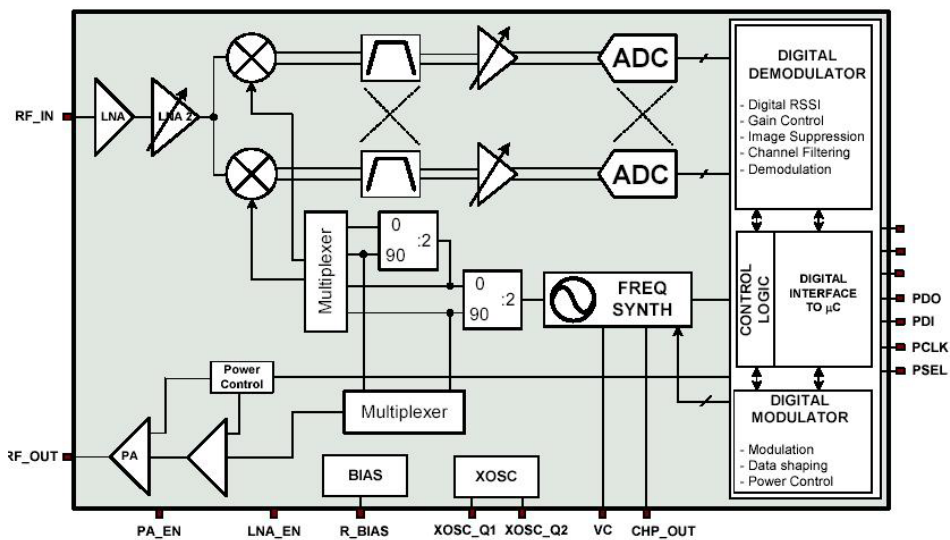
RF_IN
LNA
LNA 2
ADC
ADC
DIGITAL DEMODULATOR
- Digital RSSI
- Gain Control
- Image Suppression
- Channel Filtering
- Demodulation
Multiplexer
0
90
:2
0
90
:2
FREQ SYNTH
CONTROL LOGIC
DIGITAL INTERFACE TO µC
PDO
PDI
PCLK
PSEL
Power Control
Multiplexer
DIGITAL MODULATOR
- Modulation
- Data shaping
- Power Control
RF_OUT
PA
BIAS
XOSC
PA_EN
LNA_EN
R_BIAS
XOSC_Q1
XOSC_Q2
VC
CHP_OUT